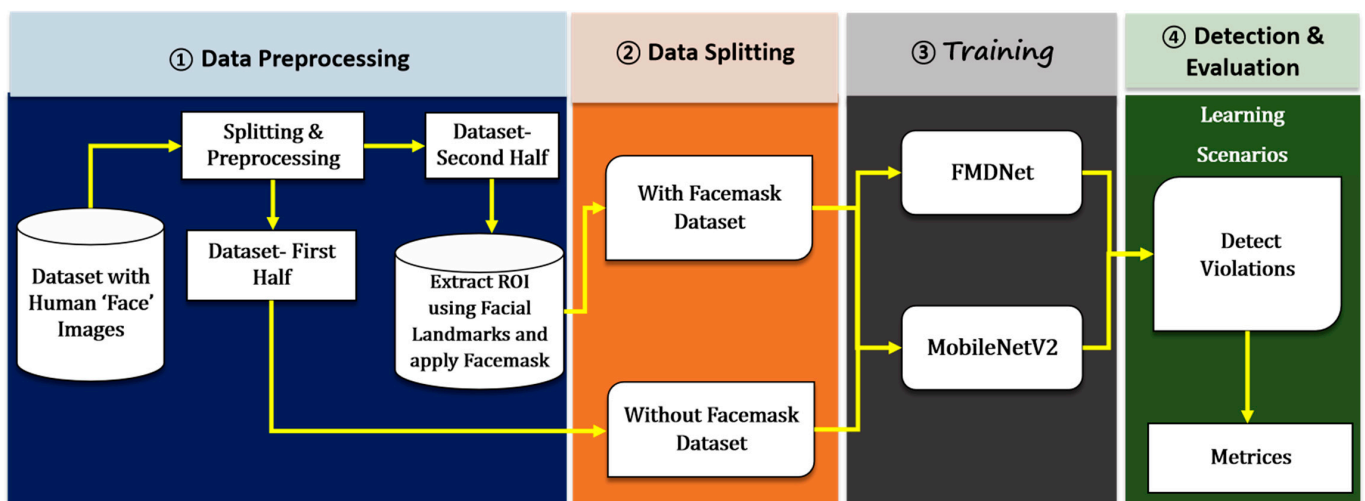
① Data Preprocessing

Splitting & Preprocessing

Dataset- Second Half

Dataset with Human 'Face' Images

Dataset- First Half

Extract ROI using Facial Landmarks and apply Facemask

② Data Splitting

With Facemask Dataset

Without Facemask Dataset

③ Training

FMDNet

MobileNetV2

④ Detection & Evaluation

Learning Scenarios

Detect Violations

Metrices